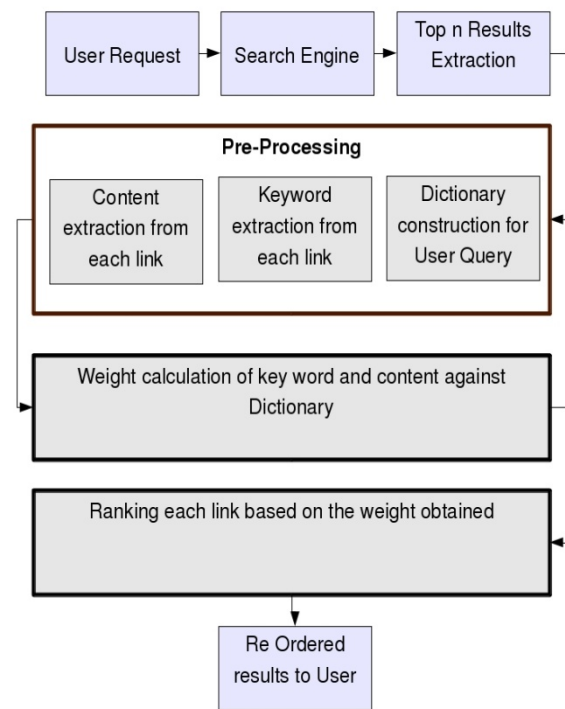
User Request

Search Engine

Top n Results Extraction

Pre-Processing

Content extraction from each link

Keyword extraction from each link

Dictionary construction for User Query

Weight calculation of key word and content against Dictionary

Ranking each link based on the weight obtained

Re Ordered results to User